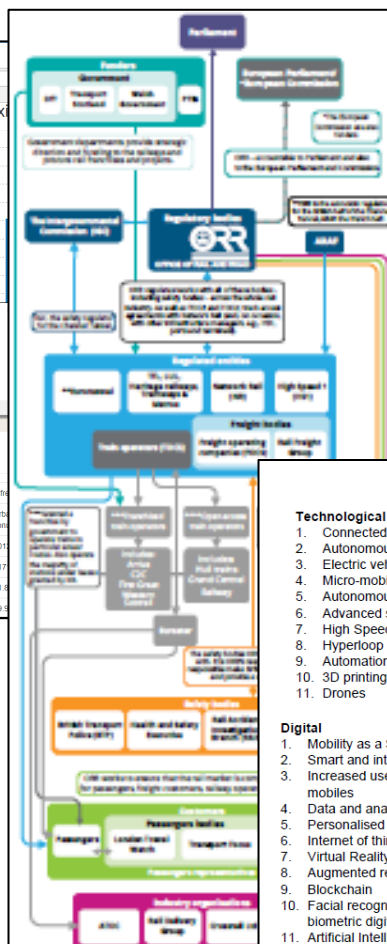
Parliament

Funders
Government
DfT
Transport Scotland
Welsh Government
PTEs

European Parliament / European Commission

Government departments provide strategic direction and funding for the railways and procure rail franchises and projects.

ORR – accountable to Parliament and also to the European Parliament and Commission

The Intergovernmental Commission (IGC)

Regulatory bodies
ORR
OFFICE OF RAIL AND ROAD

RAIB

Regulated entities
Heritage railways, tramways & Metros
Network Rail (NR)
High Speed 1 (HS1)

Freight bodies
Train operators (TOCs)
Freight operating companies (FOCs)
Rail Freight Group

Franchised train operators
Open access train operators
Includes Arriva CC, First Great Western
Includes Hull trains, Grand Central Railway

Eurostar

Safety bodies
British Transport Police (BTP)
Health and Safety Executive
Rail Accident Investigation Branch (RAIB)

Consumers
Passengers bodies
Passengers
London TravelWatch
Transport Focus

Industry organisations
ATOC
Rail Industry Group

Technological
1. Connected
2. Autonomou
3. Electric vel
4. Micro-mobi
5. Autonomou
6. Advanced s
7. High Speed
8. Hyperloop
9. Automation
10. 3D printing
11. Drones

Digital
1. Mobility as a S
2. Smart and int
3. Increased use mobiles
4. Data and ana
5. Personalised
6. Internet of thi
7. Virtual Reality
8. Augmented re
9. Blockchain
10. Facial recogn biometric digi
11. Artificial Intell